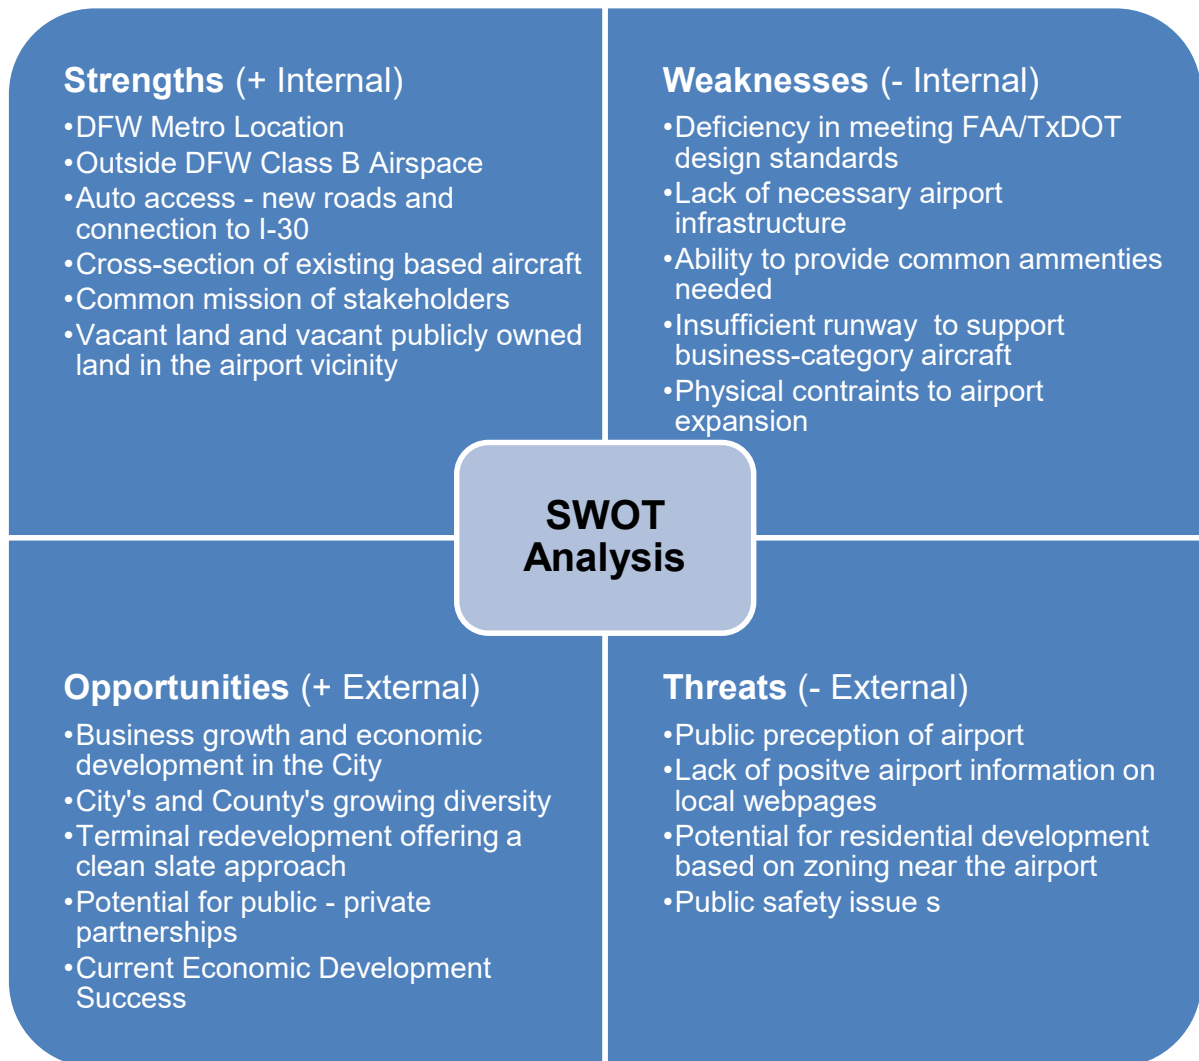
**Strengths** (+ Internal)
•DFW Metro Location
•Outside DFW Class B Airspace
•Auto access - new roads and connection to I-30
•Cross-section of existing based aircraft
•Common mission of stakeholders
•Vacant land and vacant publicly owned land in the airport vicinity

**Weaknesses** (- Internal)
•Deficiency in meeting FAA/TxDOT design standards
•Lack of necessary airport infrastructure
•Ability to provide common ammenties needed
•Insufficient runway to support business-category aircraft
•Physical contraints to airport expansion

**SWOT Analysis**

**Opportunities** (+ External)
•Business growth and economic development in the City
•City's and County's growing diversity
•Terminal redevelopment offering a clean slate approach
•Potential for public - private partnerships
•Current Economic Development Success

**Threats** (- External)
•Public preception of airport
•Lack of positve airport information on local webpages
•Potential for residential development based on zoning near the airport
•Public safety issue s